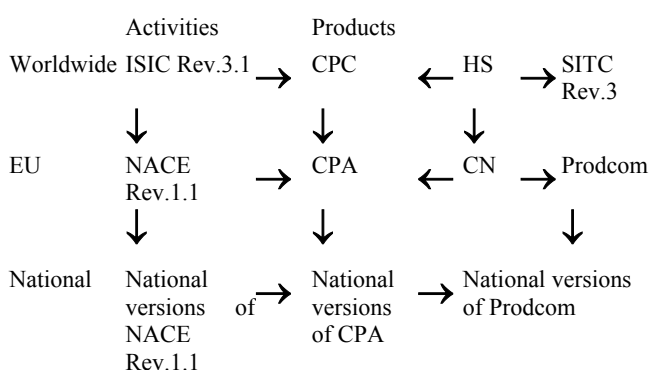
Activities Products

Worldwide ISIC Rev.3.1 → CPC ← HS → SITC Rev.3

↓ ↓ ↓

EU NACE Rev.1.1 → CPA ← CN → Prodcom

↓ ↓ ↓

National National versions of NACE Rev.1.1 → National versions of CPA → National versions of Prodcom